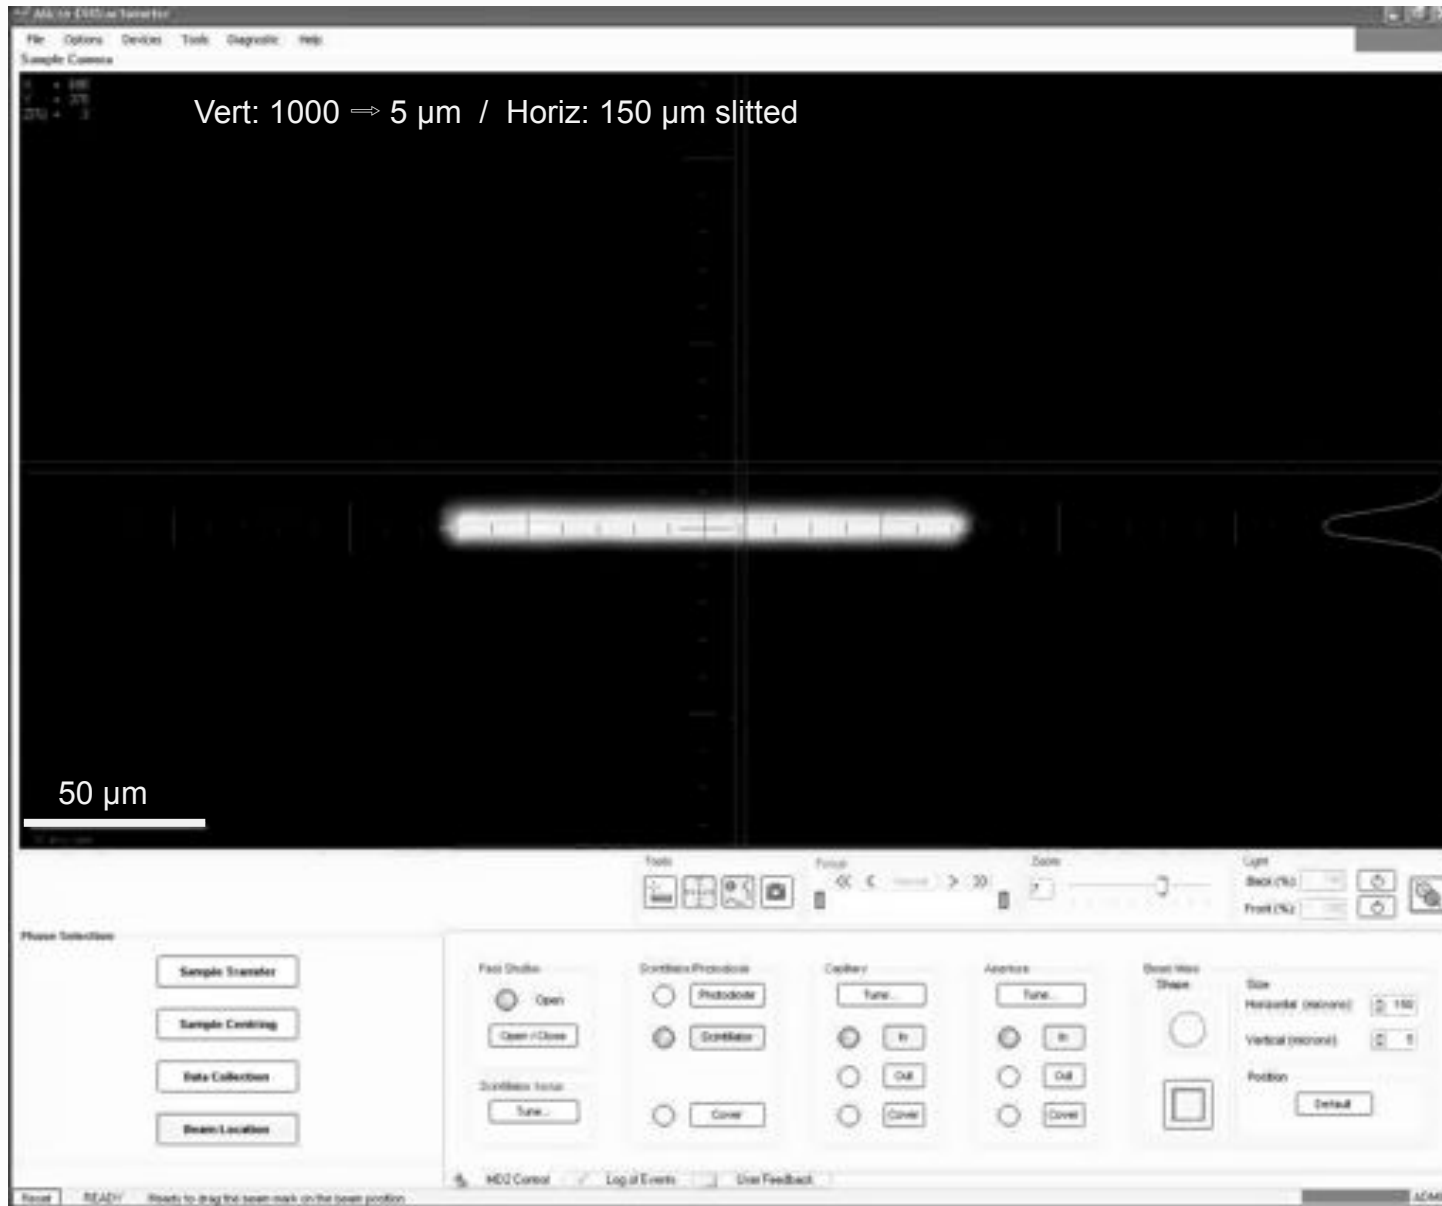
Micro Diffractometer

File Options Devices Tools Diagnostic Help

Sample Camera

Vert: 1000 ⇒ 5 μm / Horiz: 150 μm slitted

50 μm

Tools

Focus

Zoom

Light

Back (%):

Front (%):

Phase Selection

Sample Transfer

Sample Centring

Data Collection

Beam Location

Fast Shutter

Open

Open / Close

Scintillator focus

Tune...

Scintillator/Photodiode

Photodiode

Scintillator

Cover

Capillary

Tune...

In

Out

Cover

Aperture

Tune...

In

Out

Cover

Beam Mark

Shape

Size

Horizontal (microns) 150

Vertical (microns) 5

Position

Default

MD2 Control

Log of Events

User Feedback

Reset

READY

Ready to drag the beam mark on the beam position

ADMI